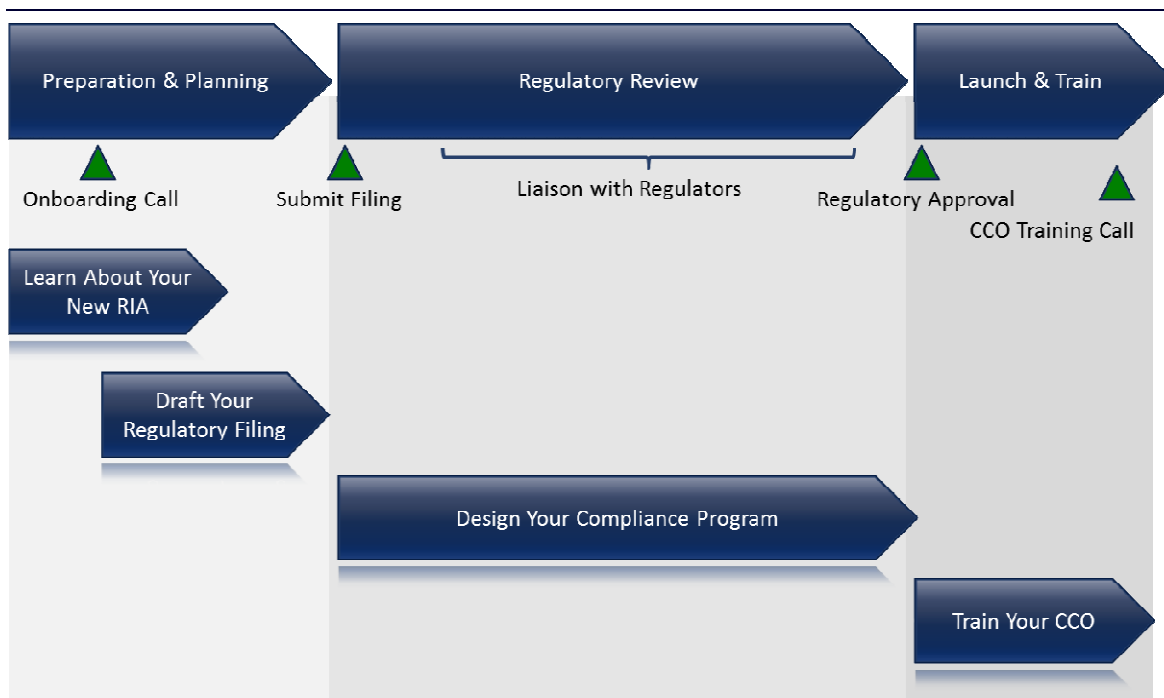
Preparation & Planning

Regulatory Review

Launch & Train

Onboarding Call

Submit Filing

Liaison with Regulators

Regulatory Approval

CCO Training Call

Learn About Your New RIA

Draft Your Regulatory Filing

Design Your Compliance Program

Train Your CCO